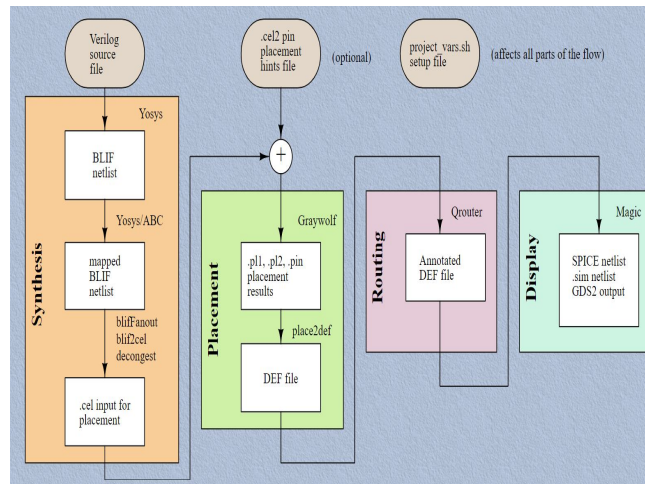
Verilog source file

.cel2 pin placement hints file

(optional)

project_vars.sh setup file

(affects all parts of the flow)

Synthesis

Yosys

BLIF netlist

Yosys/ABC

mapped BLIF netlist

blifFanout
blif2cel
decongest

.cel input for placement

+

Placement

Graywolf

.pl1, .pl2, .pin placement results

place2def

DEF file

Routing

Qrouter

Annotated DEF file

Display

Magic

SPICE netlist
.sim netlist
GDS2 output